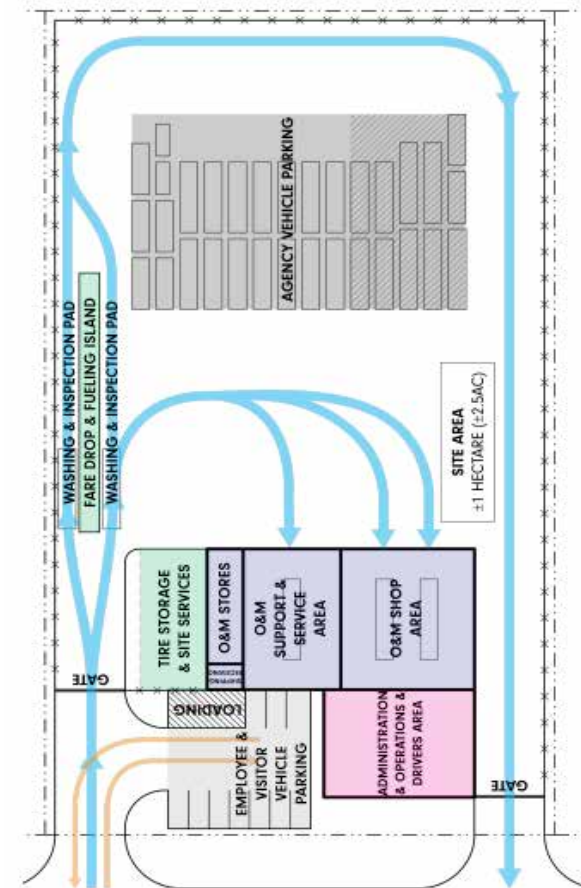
AGENCY VEHICLE PARKING

WASHING & INSPECTION PAD

FARE DROP & FUELING ISLAND

WASHING & INSPECTION PAD

SITE AREA
±1 HECTARE (±2.5AC)

TIRE STORAGE & SITE SERVICES

O&M STORES

O&M SUPPORT & SERVICE AREA

O&M SHOP AREA

GATE

LOADING

EMPLOYEE & VISITOR VEHICLE PARKING

ADMINISTRATION & OPERATIONS & DRIVERS AREA

GATE